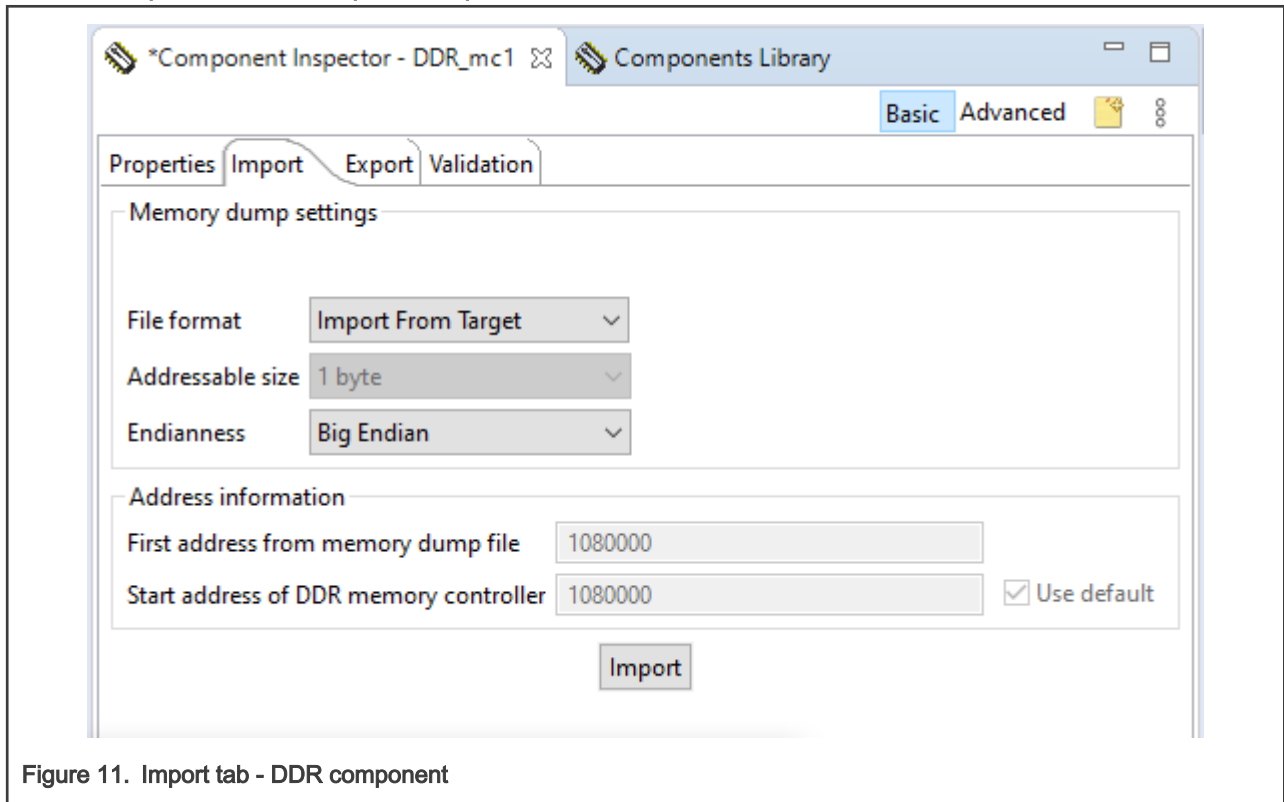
*Component Inspector - DDR_mc1 ☒ Components Library

Basic Advanced

Properties Import Export Validation

Memory dump settings

File format Import From Target

Addressable size 1 byte

Endianness Big Endian

Address information

First address from memory dump file 1080000

Start address of DDR memory controller 1080000 Use default

Import

Figure 11. Import tab - DDR component